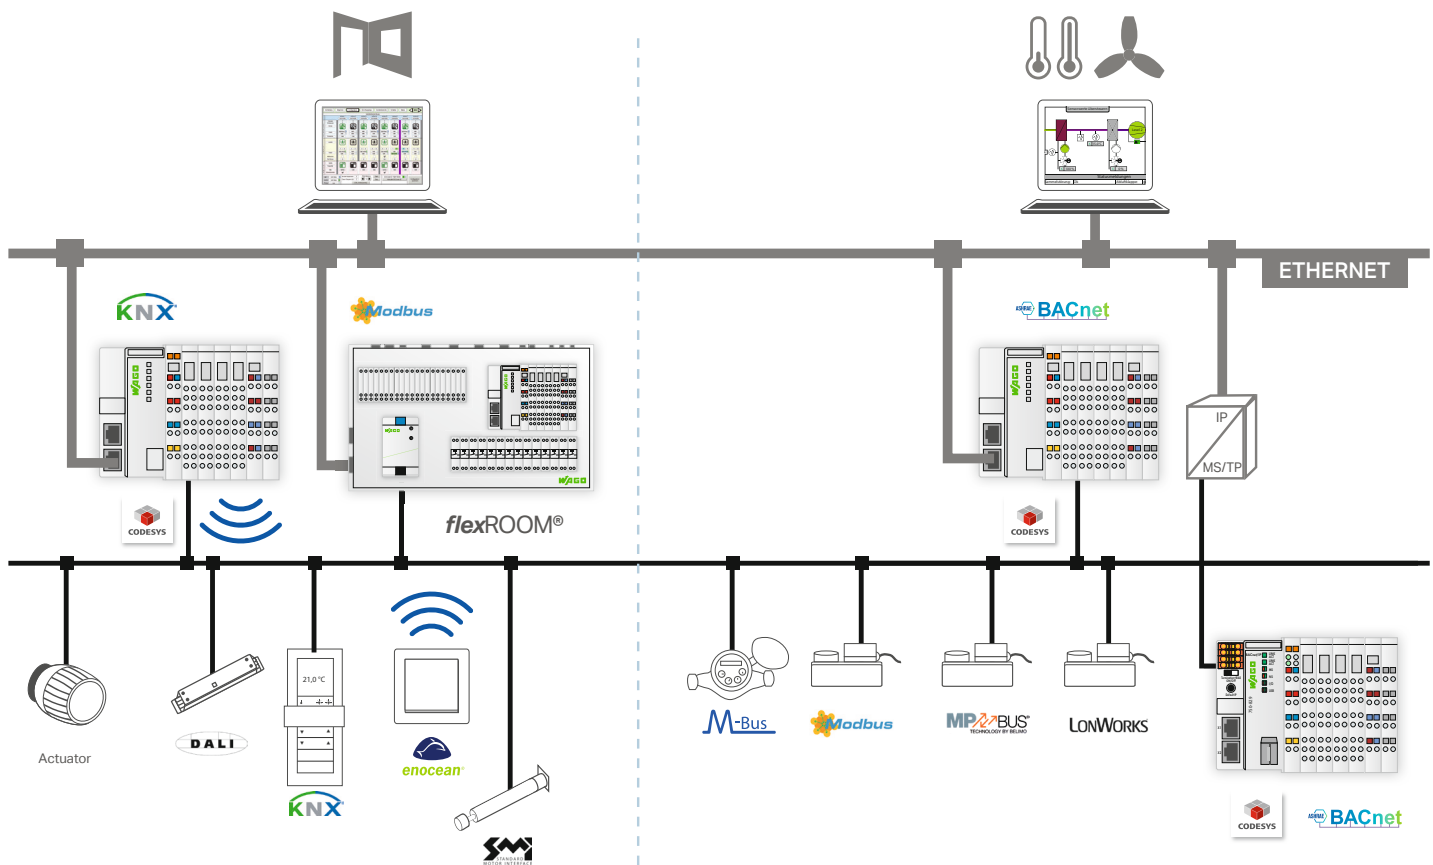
ETHERNET

KNX

Modbus

BACnet

CODESYS

flexROOM®

CODESYS

IP

MS/TP

Actuator

DALI

21,0 °C

KNX

enocean

SMI
STANDARD MOTOR INTERFACE

M-Bus

Modbus

MP BUS
TECHNOLOGY BY BELIMO

LONWORKS

CODESYS

BACnet